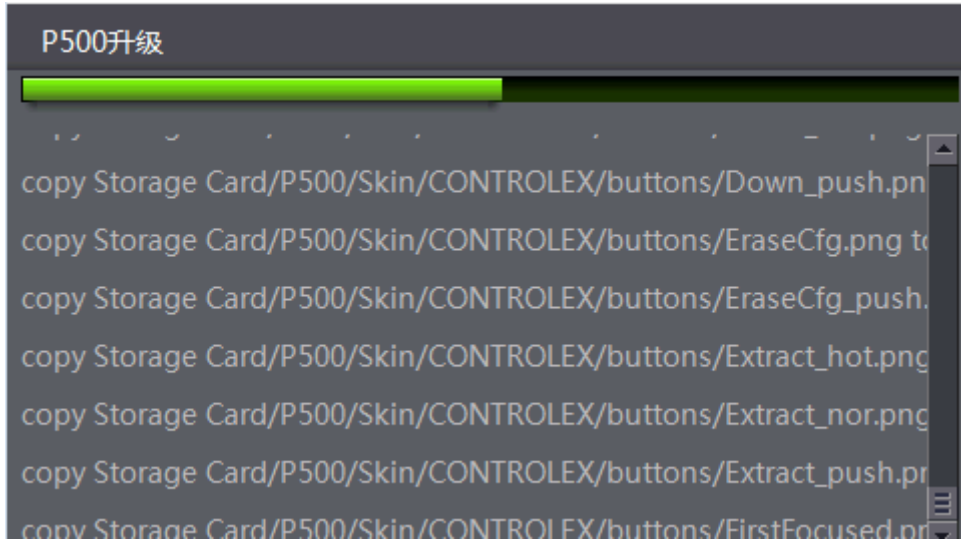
P500升级

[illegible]

copy Storage Card/P500/Skin/CONTROLEX/buttons/Down_push.pn

copy Storage Card/P500/Skin/CONTROLEX/buttons/EraseCfg.png t

copy Storage Card/P500/Skin/CONTROLEX/buttons/EraseCfg_push.

copy Storage Card/P500/Skin/CONTROLEX/buttons/Extract_hot.png

copy Storage Card/P500/Skin/CONTROLEX/buttons/Extract_nor.png

copy Storage Card/P500/Skin/CONTROLEX/buttons/Extract_push.p

copy Storage Card/P500/Skin/CONTROLEX/buttons/FirstFocused.p